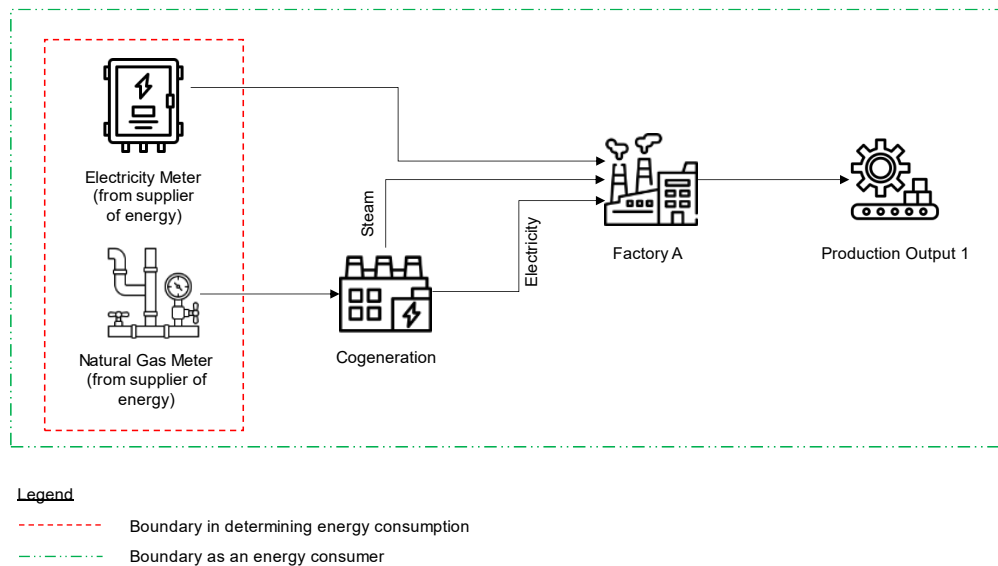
Electricity Meter (from supplier of energy)

Natural Gas Meter (from supplier of energy)

Steam

Electricity

Cogeneration

Factory A

Production Output 1

Legend

Boundary in determining energy consumption

Boundary as an energy consumer